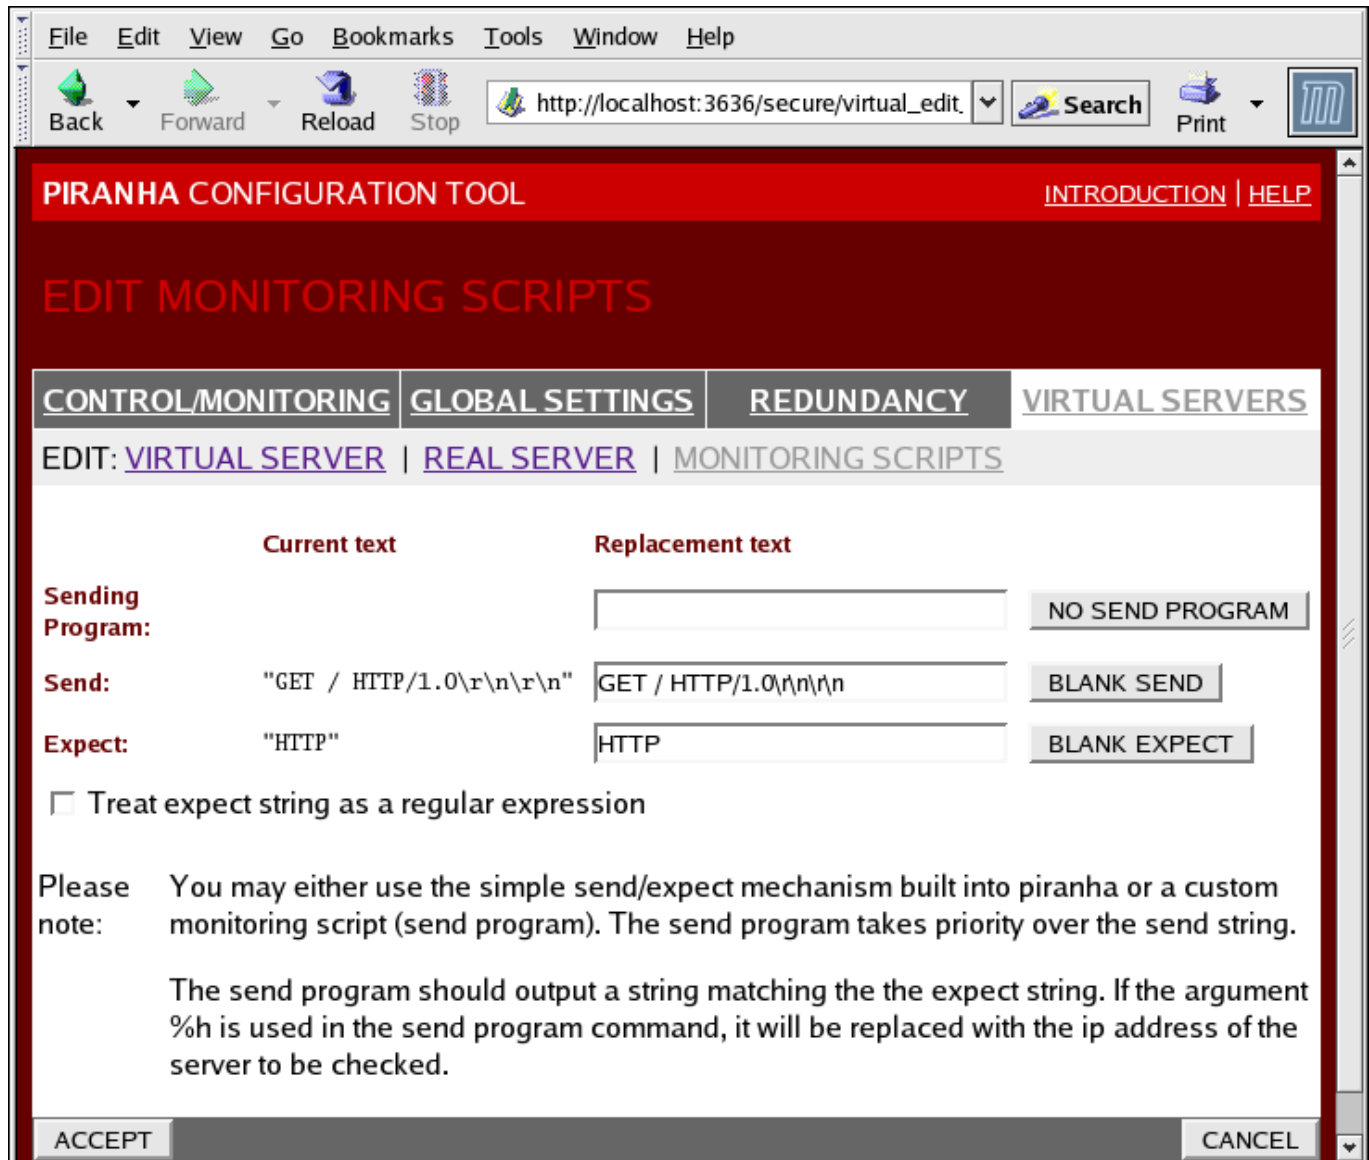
File Edit View Go Bookmarks Tools Window Help

Back Forward Reload Stop http://localhost:3636/secure/virtual_edit_ Search Print

PIRANHA CONFIGURATION TOOL INTRODUCTION | HELP

EDIT MONITORING SCRIPTS

| CONTROL/MONITORING | GLOBAL SETTINGS | REDUNDANCY | VIRTUAL SERVERS |
|---|---|---|---|

EDIT: VIRTUAL SERVER | REAL SERVER | MONITORING SCRIPTS

| | Current text | Replacement text | |
|---|---|---|---|
| Sending Program: | | | NO SEND PROGRAM |
| Send: | "GET / HTTP/1.0\r\n\r\n" | GET / HTTP/1.0\r\n\r\n | BLANK SEND |
| Expect: | "HTTP" | HTTP | BLANK EXPECT |

Treat expect string as a regular expression

Please note: You may either use the simple send/expect mechanism built into piranha or a custom monitoring script (send program). The send program takes priority over the send string.

The send program should output a string matching the the expect string. If the argument %h is used in the send program command, it will be replaced with the ip address of the server to be checked.

ACCEPT CANCEL